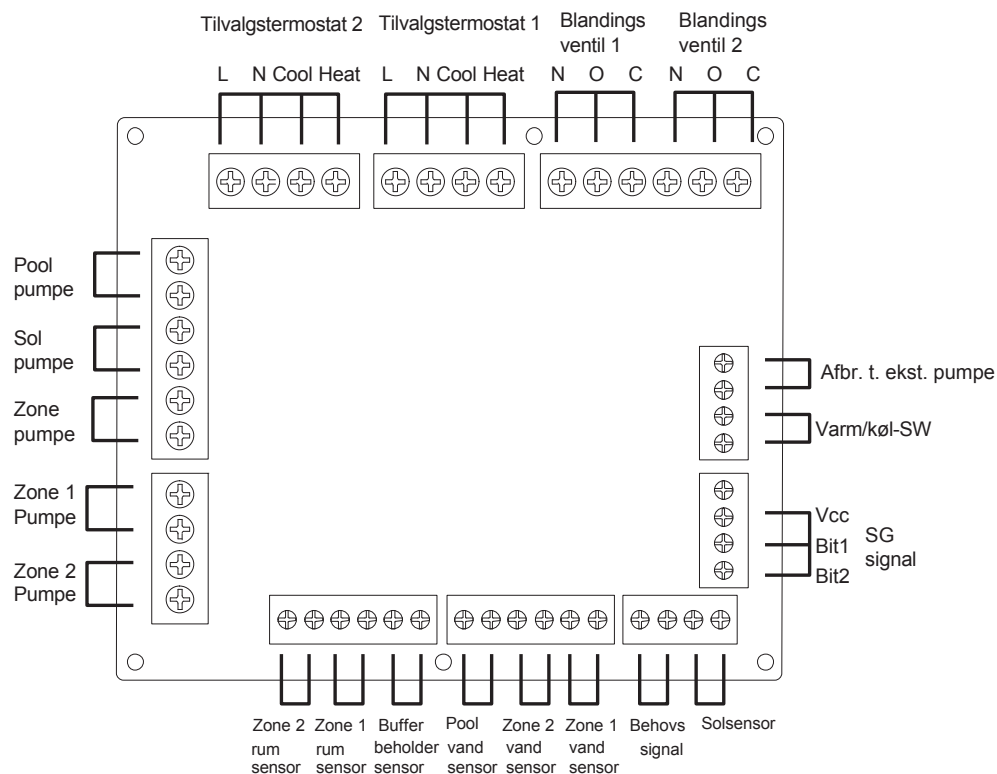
Tilvalgstermostat 2 Tilvalgstermostat 1 Blandings ventil 1 Blandings ventil 2

L N Cool Heat L N Cool Heat N O C N O C

Pool pumpe

Sol pumpe

Zone pumpe

Zone 1 Pumpe

Zone 2 Pumpe

Afbr. t. ekst. pumpe

Varm/køl-SW

Vcc

Bit1

Bit2

SG signal

Zone 2 rum sensor

Zone 1 rum sensor

Buffer beholder sensor

Pool vand sensor

Zone 2 vand sensor

Zone 1 vand sensor

Behovs signal

Solsensor